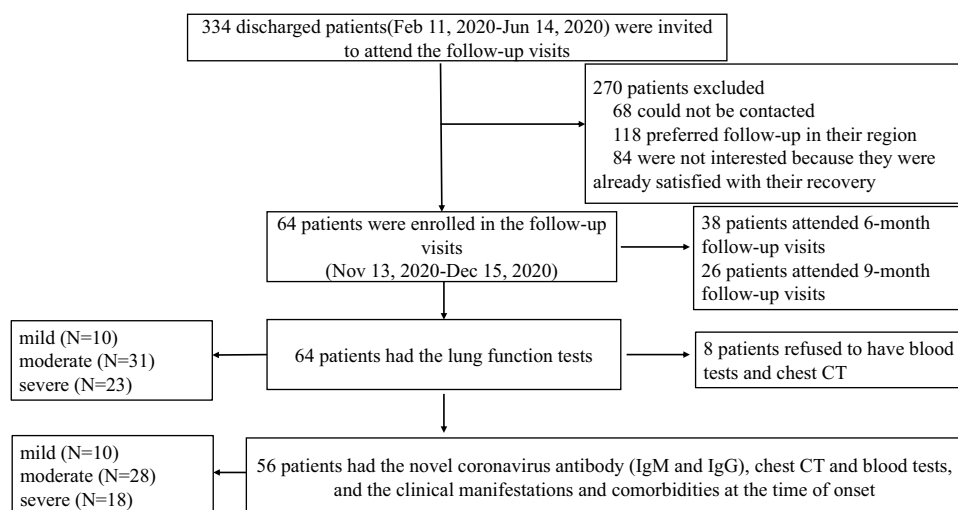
334 discharged patients(Feb 11, 2020-Jun 14, 2020) were invited to attend the follow-up visits

270 patients excluded
68 could not be contacted
118 preferred follow-up in their region
84 were not interested because they were already satisfied with their recovery

64 patients were enrolled in the follow-up visits
(Nov 13, 2020-Dec 15, 2020)

38 patients attended 6-month follow-up visits
26 patients attended 9-month follow-up visits

mild (N=10)
moderate (N=31)
severe (N=23)

64 patients had the lung function tests

8 patients refused to have blood tests and chest CT

mild (N=10)
moderate (N=28)
severe (N=18)

56 patients had the novel coronavirus antibody (IgM and IgG), chest CT and blood tests, and the clinical manifestations and comorbidities at the time of onset